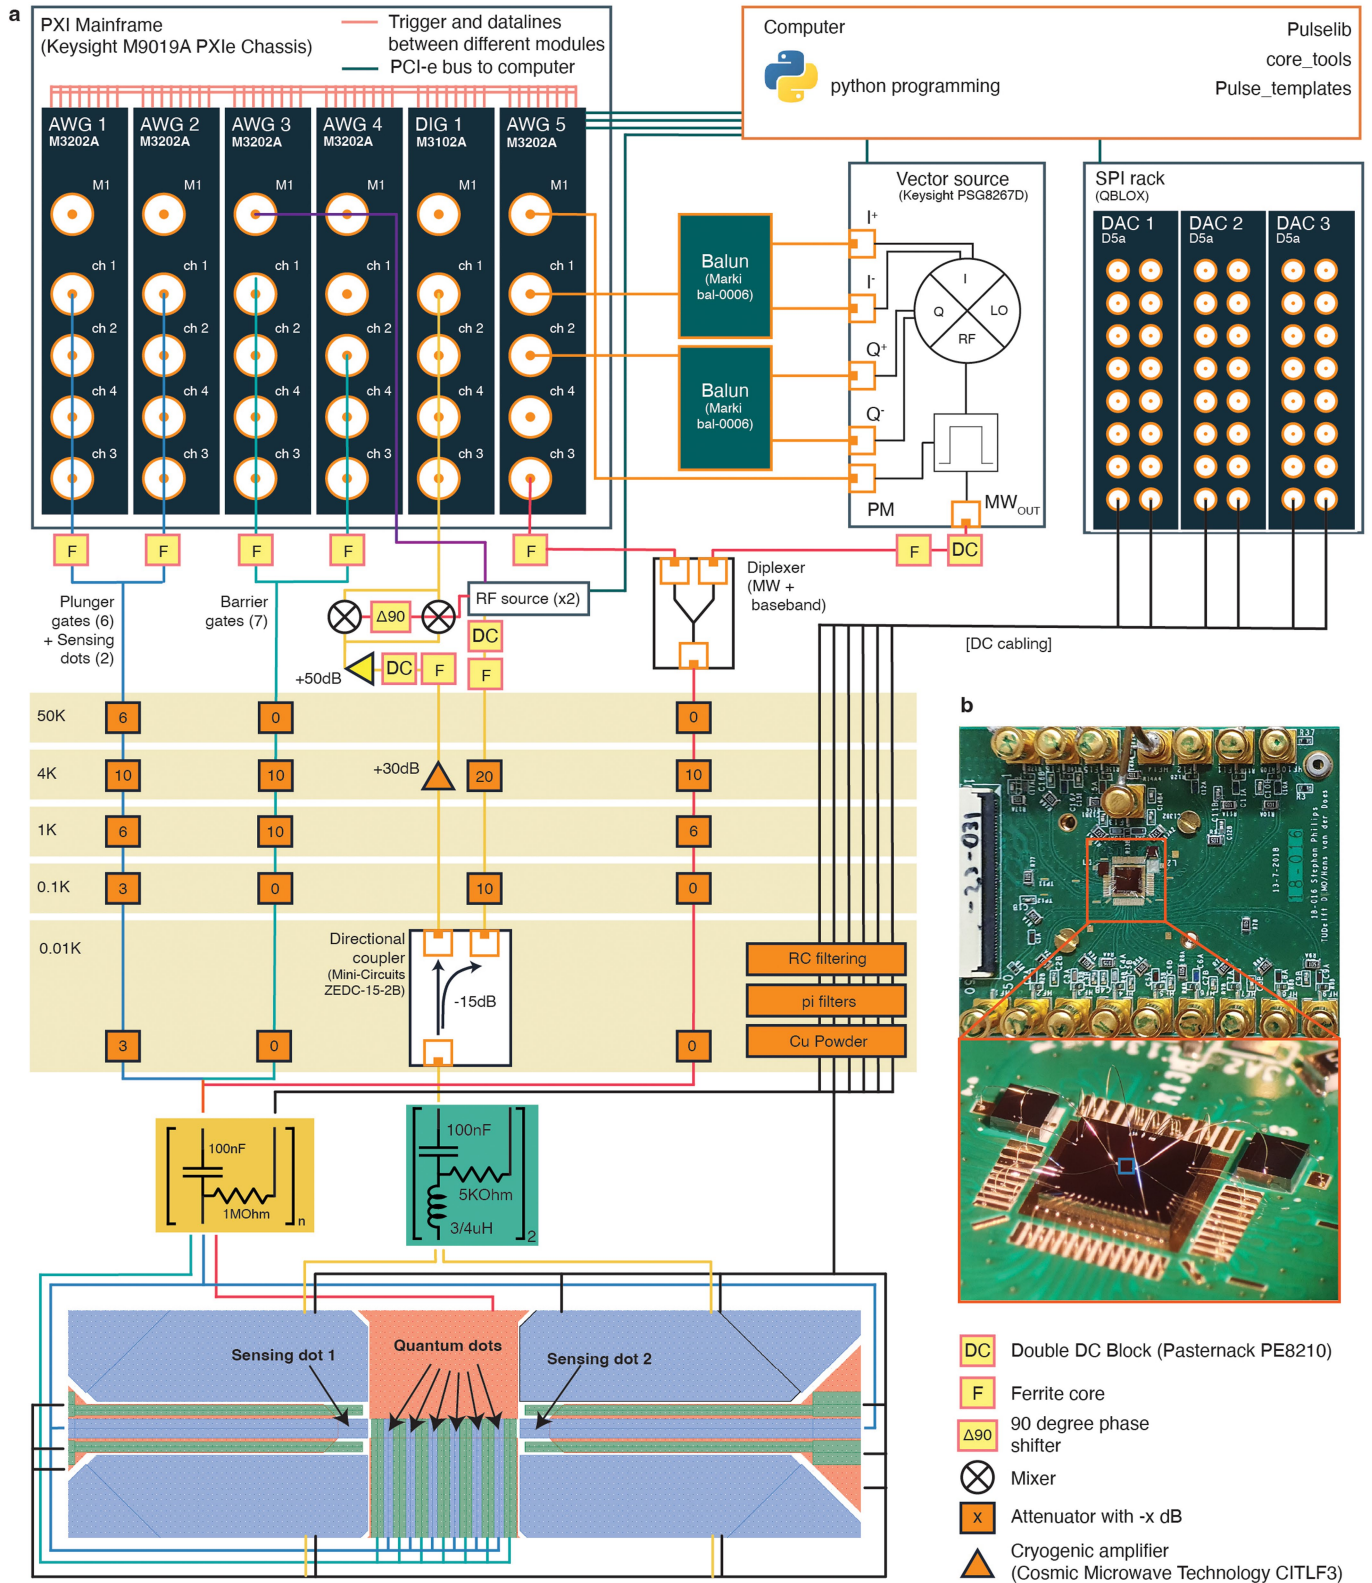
a

PXI Mainframe
(Keysight M9019A PXIe Chassis)

Trigger and datalines between different modules
PCI-e bus to computer

AWG 1
M3202A
AWG 2
M3202A
AWG 3
M3202A
AWG 4
M3202A
DIG 1
M3102A
AWG 5
M3202A

M1
ch 1
ch 2
ch 4
ch 3

Computer
python programming
Pulselib
core_tools
Pulse_templates

Vector source
(Keysight PSG8267D)
$I^+$
$I^-$
$Q^+$
$Q^-$
I
Q
LO
RF
PM
$MW_{OUT}$

SPI rack
(QBLOX)
DAC 1
D5a
DAC 2
D5a
DAC 3
D5a

Balun
(Marki bal-0006)
Balun
(Marki bal-0006)

F
F
F
F
F
F
DC

Diplexer
(MW + baseband)

RF source (x2)
Δ90
DC
DC
F
F
+50dB

[DC cabling]

Plunger gates (6)
+ Sensing dots (2)
Barrier gates (7)

50K
4K
1K
0.1K
0.01K

6
10
6
3
3
0
10
10
0
0
+30dB
20
10
0
10
6
0
0

Directional coupler
(Mini-Circuits ZEDC-15-2B)
-15dB

RC filtering
pi filters
Cu Powder

100nF
1MOhm
n
100nF
5KOhm
3/4uH
2

Sensing dot 1
Quantum dots
Sensing dot 2

b

DC Double DC Block (Pasternack PE8210)
F Ferrite core
Δ90 90 degree phase shifter
Mixer
x Attenuator with -x dB
Cryogenic amplifier
(Cosmic Microwave Technology CITLF3)